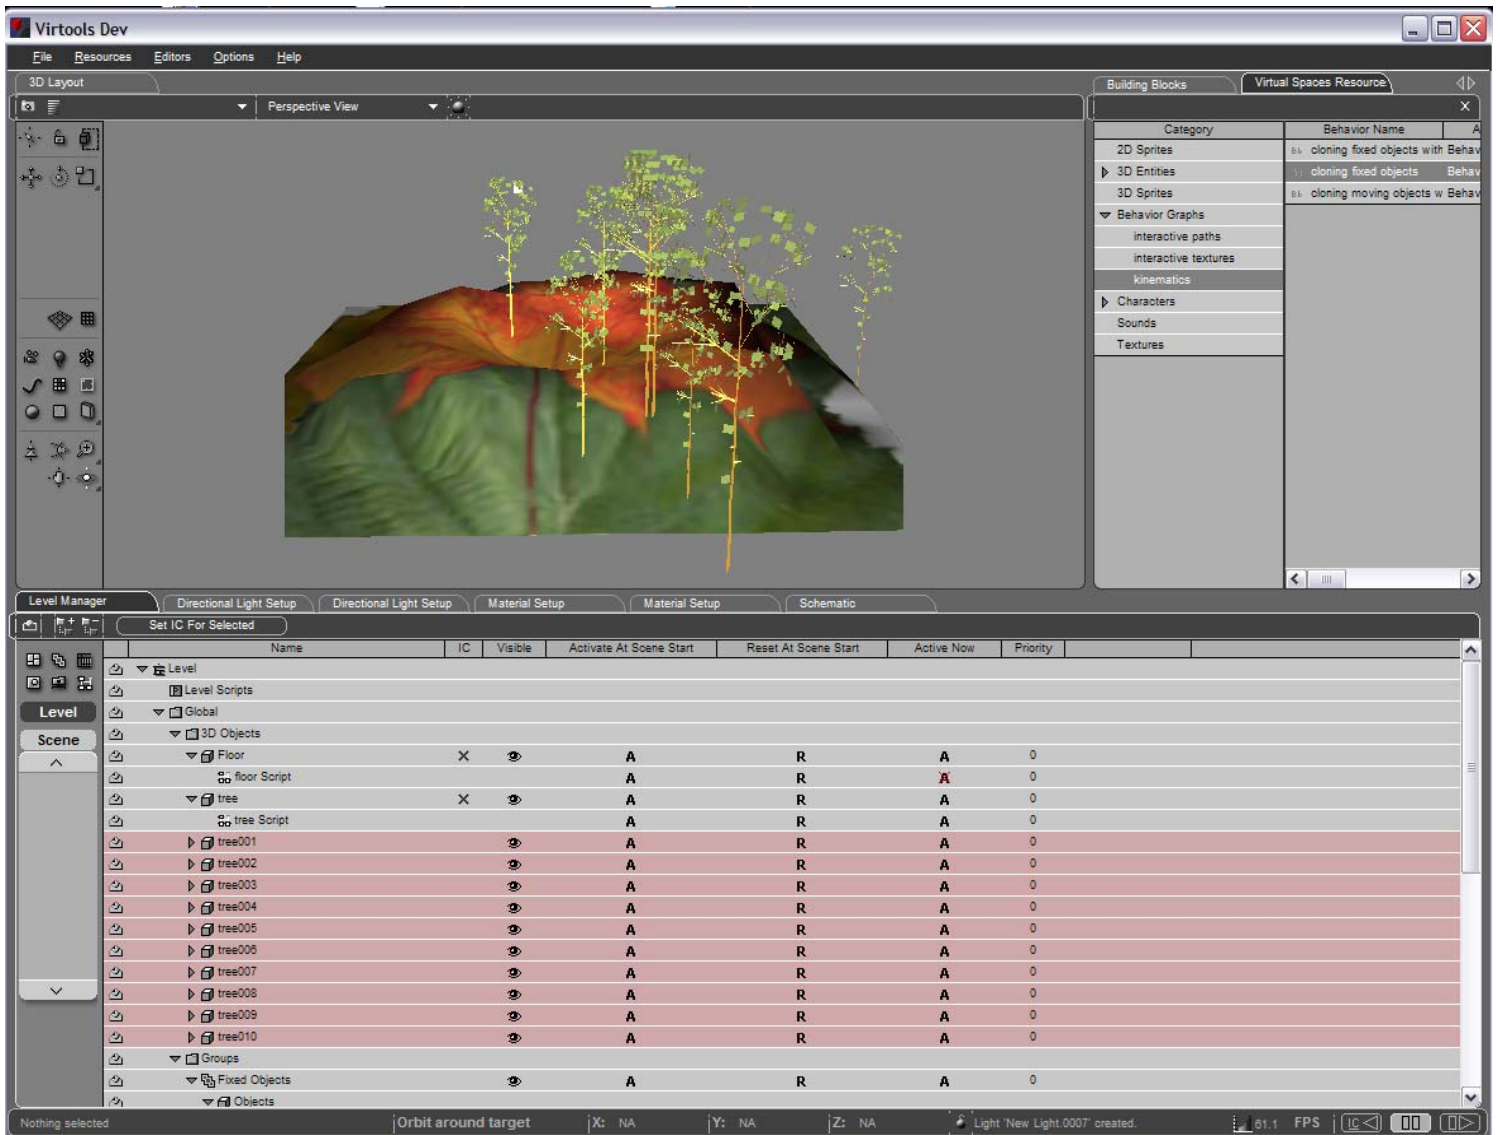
Virtools Dev

File Resources Editors Options Help

3D Layout

Perspective View

Building Blocks | Virtual Spaces Resource

| Category | Behavior Name |
|---|---|
| 2D Sprites | cloning fixed objects with Behav |
| 3D Entities | cloning fixed objects Behav |
| 3D Sprites | cloning moving objects w Behav |
| Behavior Graphs | |
| interactive paths | |
| interactive textures | |
| kinematics | |
| Characters | |
| Sounds | |
| Textures | |

Level Manager | Directional Light Setup | Directional Light Setup | Material Setup | Material Setup | Schematic

Set IC For Selected

Level
Scene

| Name | IC | Visible | Activate At Scene Start | Reset At Scene Start | Active Now | Priority |
|---|---|---|---|---|---|---|
| Level | | | | | | |
| Level Scripts | | | | | | |
| Global | | | | | | |
| 3D Objects | | | | | | |
| Floor | X | | A | R | A | 0 |
| floor Script | | | A | R | A | 0 |
| tree | X | | A | R | A | 0 |
| tree Script | | | A | R | A | 0 |
| tree001 | | | A | R | A | 0 |
| tree002 | | | A | R | A | 0 |
| tree003 | | | A | R | A | 0 |
| tree004 | | | A | R | A | 0 |
| tree005 | | | A | R | A | 0 |
| tree006 | | | A | R | A | 0 |
| tree007 | | | A | R | A | 0 |
| tree008 | | | A | R | A | 0 |
| tree009 | | | A | R | A | 0 |
| tree010 | | | A | R | A | 0 |
| Groups | | | | | | |
| Fixed Objects | | | A | R | A | 0 |
| Objects | | | | | | |

Nothing selected | Orbit around target | X: NA | Y: NA | Z: NA | Light 'New Light.0007' created. | 61.1 FPS